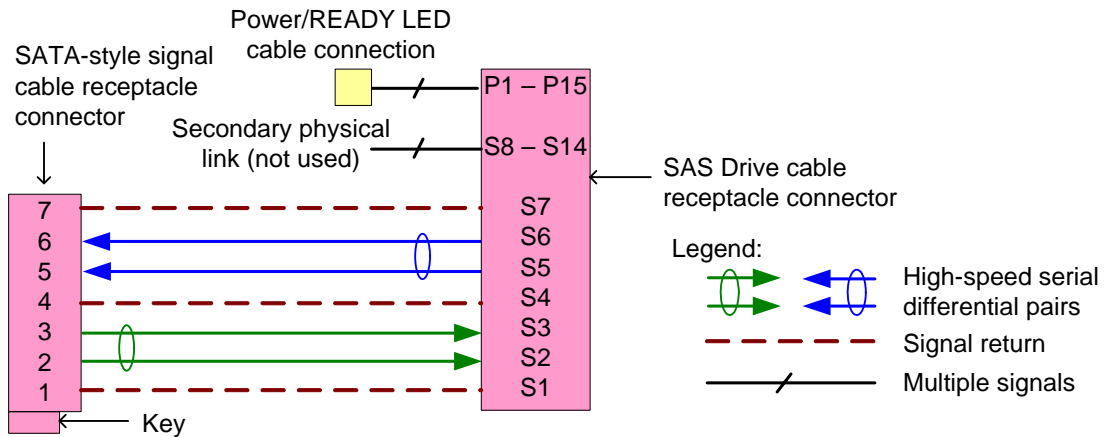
Power/READY LED cable connection

SATA-style signal cable receptacle connector

P1 – P15

Secondary physical link (not used)

S8 – S14

SAS Drive cable receptacle connector

7
6
5
4
3
2
1

S7
S6
S5
S4
S3
S2
S1

Legend:

High-speed serial differential pairs

Signal return

Multiple signals

Key